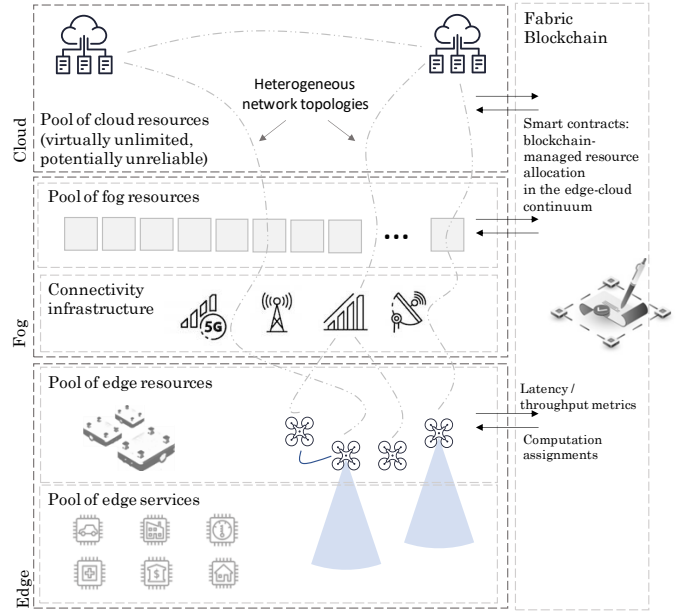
Cloud

Heterogeneous network topologies

Pool of cloud resources (virtually unlimited, potentially unreliable)

Fabric Blockchain

Smart contracts: blockchain-managed resource allocation in the edge-cloud continuum

Fog

Pool of fog resources

...

Connectivity infrastructure

5G

Edge

Pool of edge resources

Latency / throughput metrics

Computation assignments

Pool of edge services

$